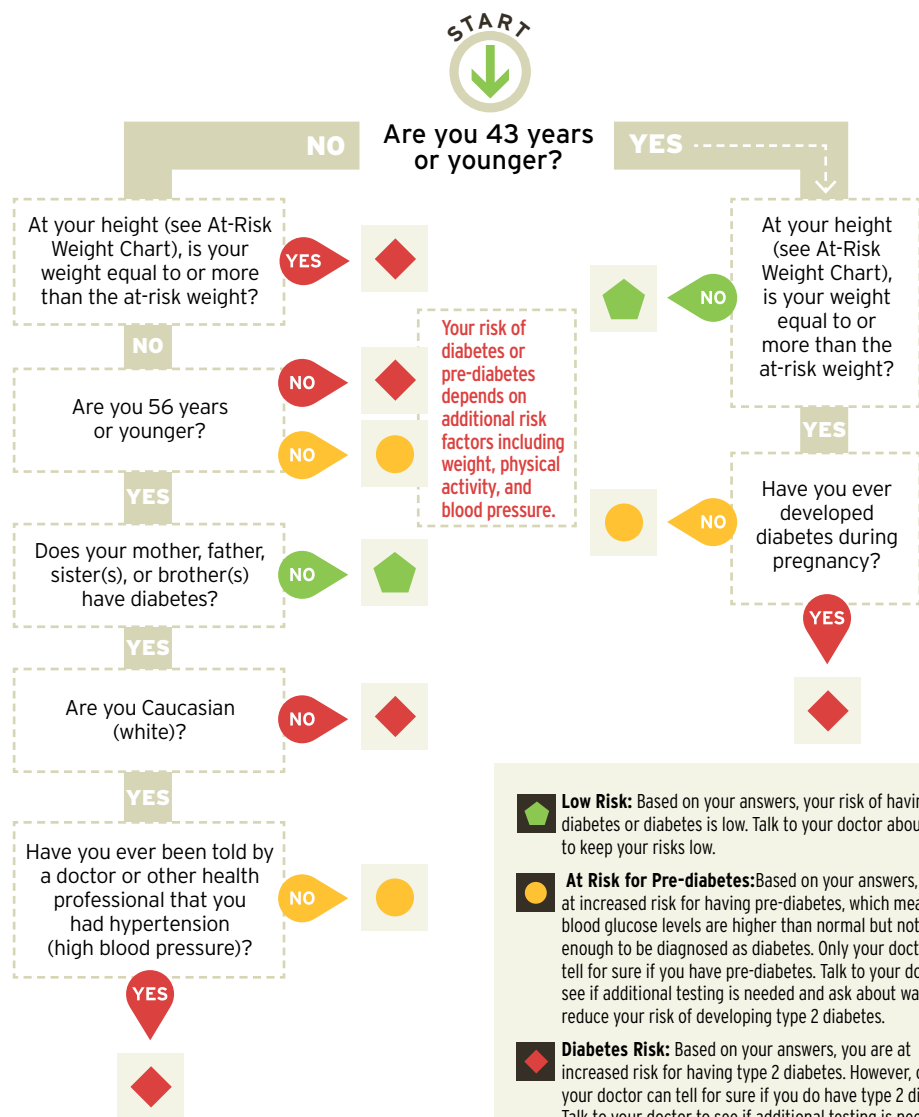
START

Are you 43 years or younger?

NO

YES

At your height (see At-Risk Weight Chart), is your weight equal to or more than the at-risk weight?

YES

NO

Are you 56 years or younger?

NO

NO

YES

Does your mother, father, sister(s), or brother(s) have diabetes?

NO

YES

Are you Caucasian (white)?

NO

YES

Have you ever been told by a doctor or other health professional that you had hypertension (high blood pressure)?

NO

YES

Your risk of diabetes or pre-diabetes depends on additional risk factors including weight, physical activity, and blood pressure.

At your height (see At-Risk Weight Chart), is your weight equal to or more than the at-risk weight?

NO

YES

Have you ever developed diabetes during pregnancy?

NO

YES

Low Risk: Based on your answers, your risk of havi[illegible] diabetes or diabetes is low. Talk to your doctor abou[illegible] to keep your risks low.

At Risk for Pre-diabetes: Based on your answers, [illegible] at increased risk for having pre-diabetes, which mea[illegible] blood glucose levels are higher than normal but not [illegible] enough to be diagnosed as diabetes. Only your doct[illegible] tell for sure if you have pre-diabetes. Talk to your do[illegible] see if additional testing is needed and ask about wa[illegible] reduce your risk of developing type 2 diabetes.

Diabetes Risk: Based on your answers, you are at increased risk for having type 2 diabetes. However, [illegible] your doctor can tell for sure if you do have type 2 di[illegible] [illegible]